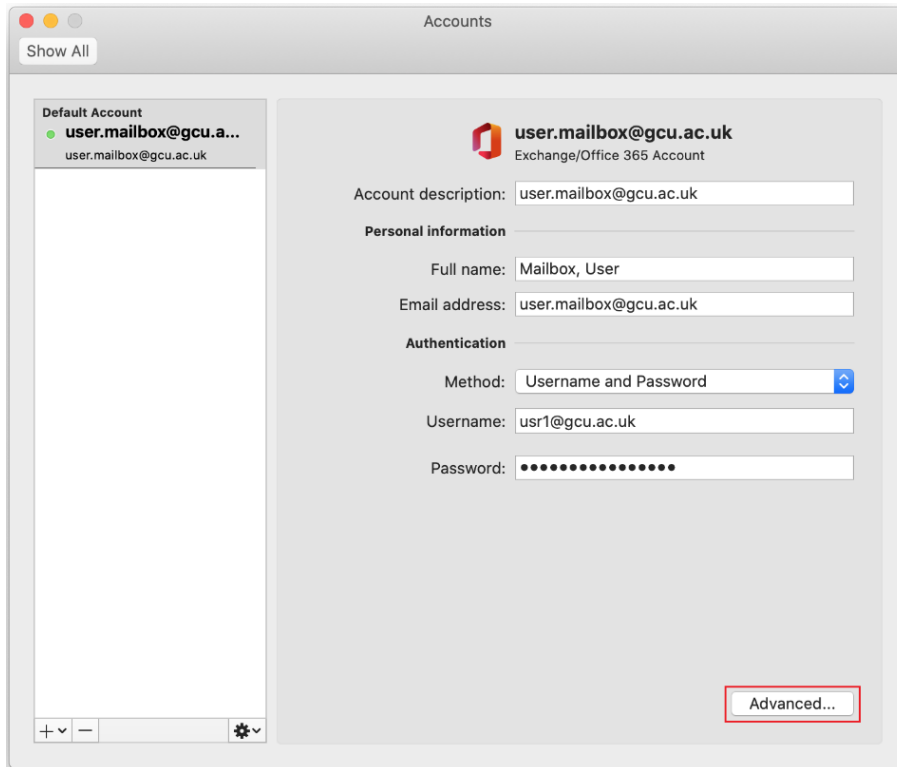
Accounts

Show All

Default Account
user.mailbox@gcu.a...
user.mailbox@gcu.ac.uk

user.mailbox@gcu.ac.uk
Exchange/Office 365 Account

Account description: user.mailbox@gcu.ac.uk

Personal information

Full name: Mailbox, User

Email address: user.mailbox@gcu.ac.uk

Authentication

Method: Username and Password

Username: usr1@gcu.ac.uk

Password: ●●●●●●●●●●●●●●●●

Advanced...

+ −